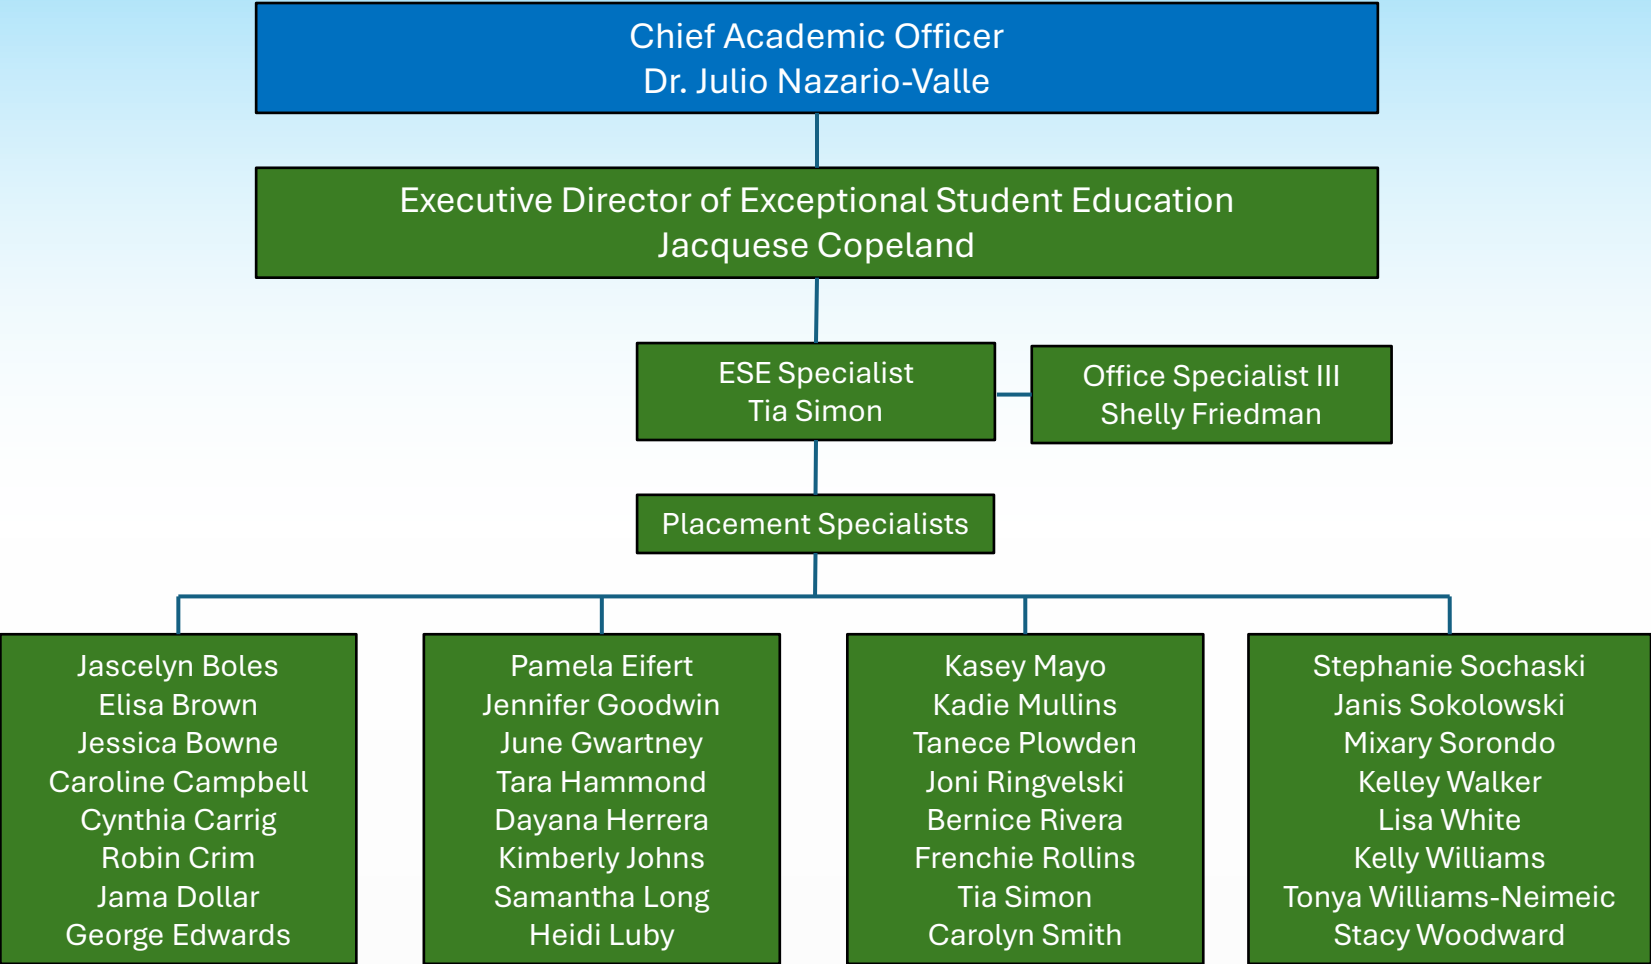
Chief Academic Officer
Dr. Julio Nazario-Valle

Executive Director of Exceptional Student Education
Jacquese Copeland

ESE Specialist
Tia Simon

Office Specialist III
Shelly Friedman

Placement Specialists

Jascelyn Boles
Elisa Brown
Jessica Bowne
Caroline Campbell
Cynthia Carrig
Robin Crim
Jama Dollar
George Edwards

Pamela Eifert
Jennifer Goodwin
June Gwartney
Tara Hammond
Dayana Herrera
Kimberly Johns
Samantha Long
Heidi Luby

Kasey Mayo
Kadie Mullins
Tanece Plowden
Joni Ringvelski
Bernice Rivera
Frenchie Rollins
Tia Simon
Carolyn Smith

Stephanie Sochaski
Janis Sokolowski
Mixary Sorondo
Kelley Walker
Lisa White
Kelly Williams
Tonya Williams-Neimeic
Stacy Woodward